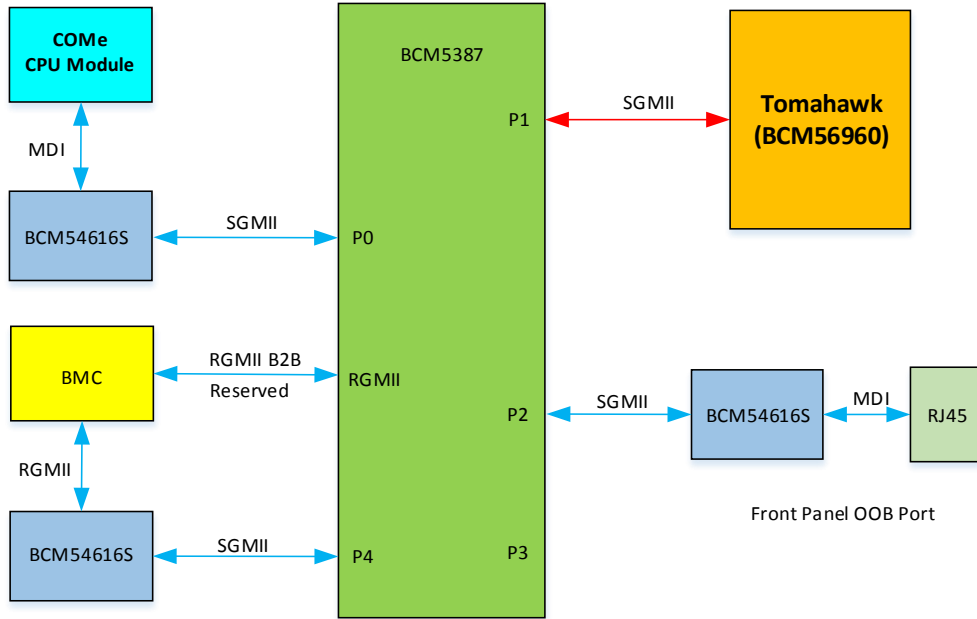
COMe
CPU Module

BCM5387

Tomahawk
(BCM56960)

SGMII

P1

MDI

BCM54616S

SGMII

P0

BMC

RGMII B2B
Reserved

RGMII

P2

SGMII

BCM54616S

MDI

RJ45

RGMII

Front Panel OOB Port

BCM54616S

SGMII

P4

P3